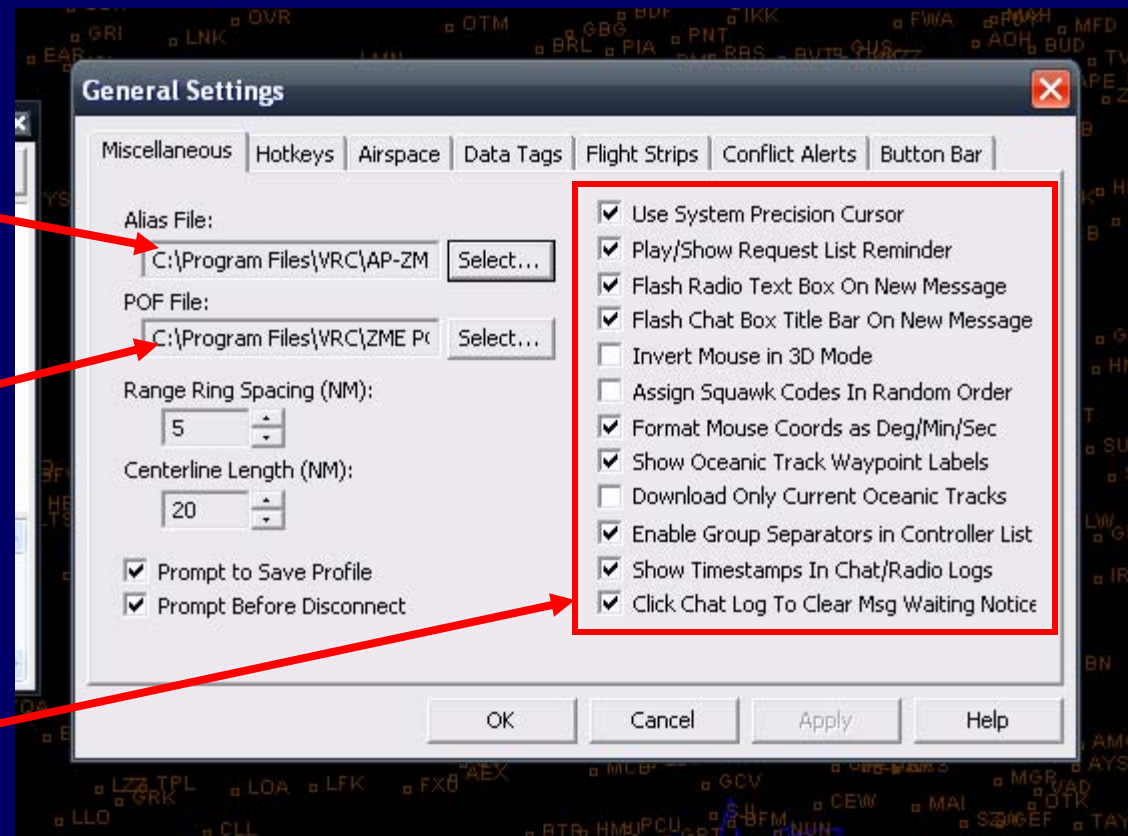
General Settings

Miscellaneous | Hotkeys | Airspace | Data Tags | Flight Strips | Conflict Alerts | Button Bar

Alias File:
C:\Program Files\VRC\AP-ZM
Select...

POF File:
C:\Program Files\VRC\ZME P(
Select...

Range Ring Spacing (NM):
5

Centerline Length (NM):
20

☑ Prompt to Save Profile
☑ Prompt Before Disconnect

☑ Use System Precision Cursor
☑ Play/Show Request List Reminder
☑ Flash Radio Text Box On New Message
☑ Flash Chat Box Title Bar On New Message
☐ Invert Mouse in 3D Mode
☐ Assign Squawk Codes In Random Order
☑ Format Mouse Coords as Deg/Min/Sec
☑ Show Oceanic Track Waypoint Labels
☐ Download Only Current Oceanic Tracks
☑ Enable Group Separators in Controller List
☑ Show Timestamps In Chat/Radio Logs
☑ Click Chat Log To Clear Msg Waiting Notice

OK | Cancel | Apply | Help

GRI LNK OVR OTM BRL GBG PIA PNT IKK FWA AOH BUD MFD EAR LZZ TPL GRK LOA LFK FXB AEX MCB GCV CEW MAI MGR VAD OTK LLO CLL BTR HMU PCU SFM